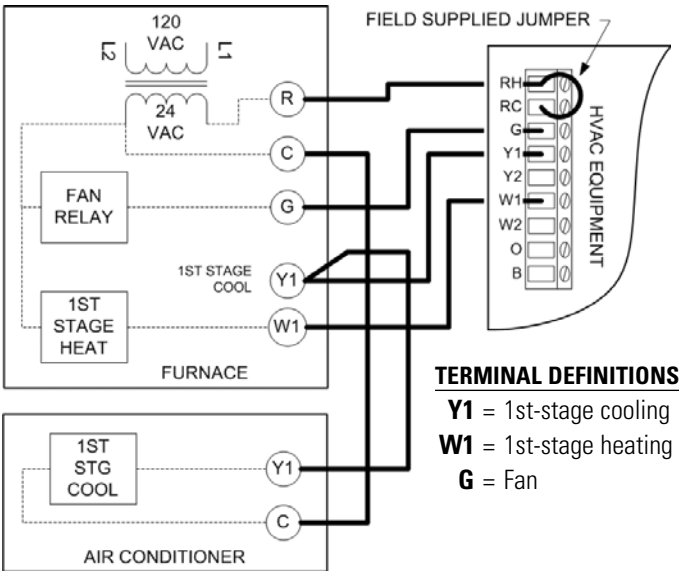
120
VAC
L2 L1
24
VAC
R
C
FAN
RELAY
G
1ST STAGE
COOL
Y1
1ST
STAGE
HEAT
W1
FURNACE

FIELD SUPPLIED JUMPER
RH
RC
G
Y1
Y2
W1
W2
O
B
HVAC EQUIPMENT

1ST
STG
COOL
Y1
C
AIR CONDITIONER

TERMINAL DEFINITIONS
**Y1** = 1st-stage cooling
**W1** = 1st-stage heating
**G** = Fan